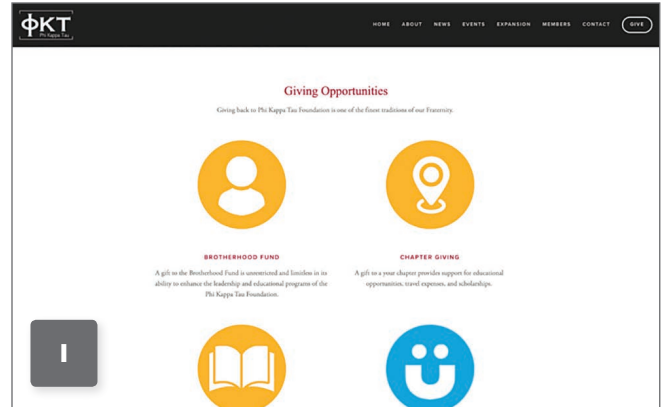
ΦKT
Phi Kappa Tau

HOME ABOUT NEWS EVENTS EXPANSION MEMBERS CONTACT GIVE

Giving Opportunities

Giving back to Phi Kappa Tau Foundation is one of the finest traditions of our Fraternity.

BROTHERHOOD FUND

A gift to the Brotherhood Fund is unrestricted and limitless in its ability to enhance the leadership and educational programs of the Phi Kappa Tau Foundation.

CHAPTER GIVING

A gift to a your chapter provides support for educational opportunities, travel expenses, and scholarships.

I